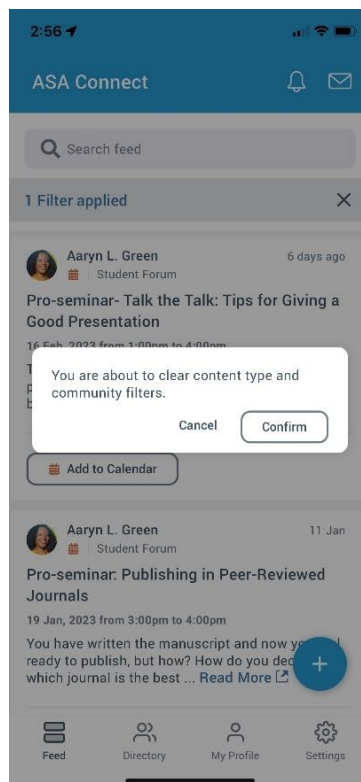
2:56

ASA Connect

Search feed

1 Filter applied

Aaryn L. Green
Student Forum
6 days ago

Pro-seminar- Talk the Talk: Tips for Giving a Good Presentation

16 Feb, 2023 from 1:00pm to 4:00pm

You are about to clear content type and community filters.

Cancel
Confirm

Add to Calendar

Aaryn L. Green
Student Forum
11 Jan

Pro-seminar: Publishing in Peer-Reviewed Journals

19 Jan, 2023 from 3:00pm to 4:00pm

You have written the manuscript and now y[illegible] ready to publish, but how? How do you de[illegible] which journal is the best ... Read More

+

Feed
Directory
My Profile
Settings